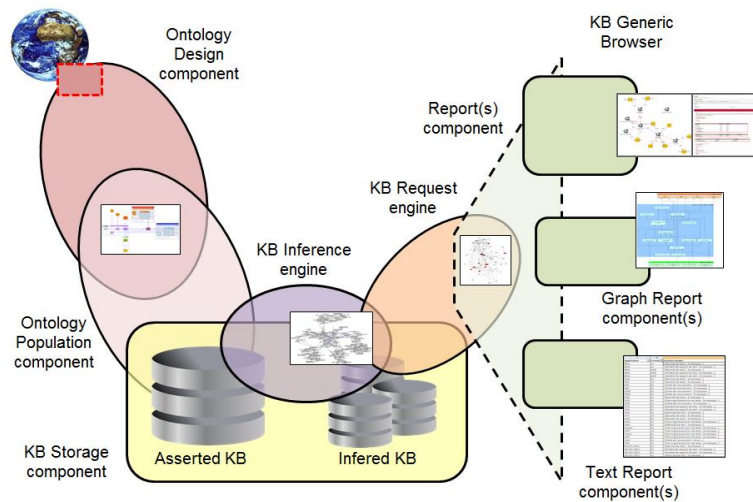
Ontology Design component

KB Generic Browser

Report(s) component

KB Request engine

KB Inference engine

Ontology Population component

Graph Report component(s)

KB Storage component

Asserted KB

Infered KB

Text Report component(s)